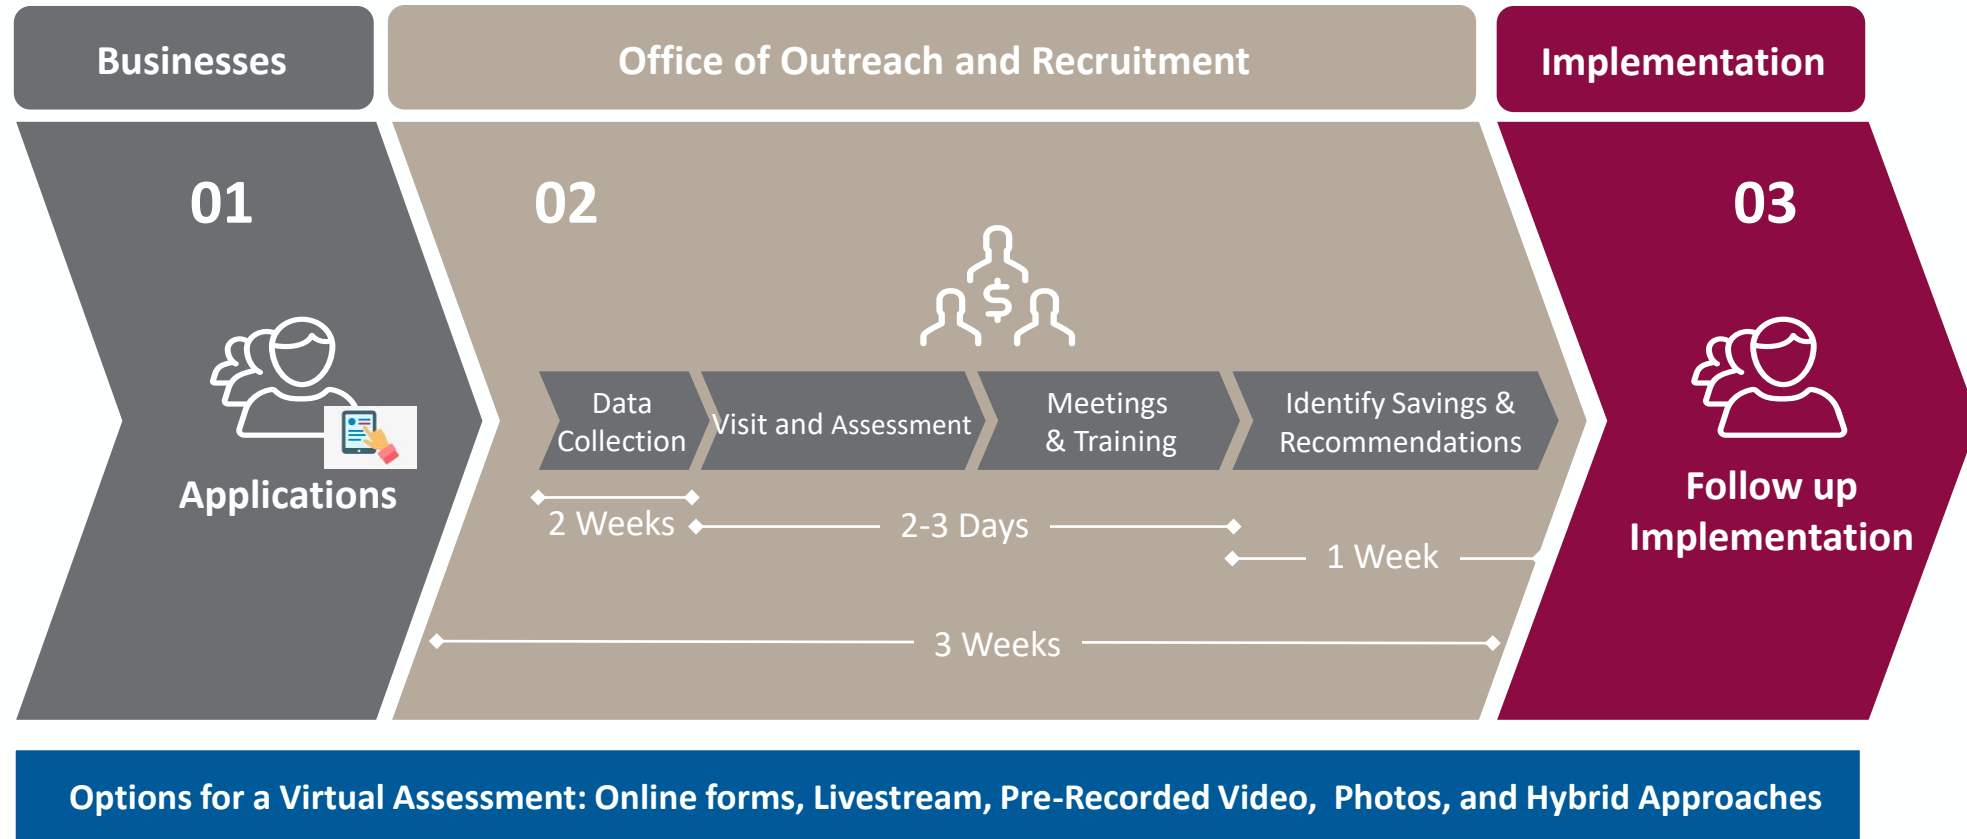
Businesses

Office of Outreach and Recruitment

Implementation

01

Applications

02

$

Data Collection

Visit and Assessment

Meetings & Training

Identify Savings & Recommendations

2 Weeks

2-3 Days

1 Week

3 Weeks

03

Follow up Implementation

Options for a Virtual Assessment: Online forms, Livestream, Pre-Recorded Video, Photos, and Hybrid Approaches